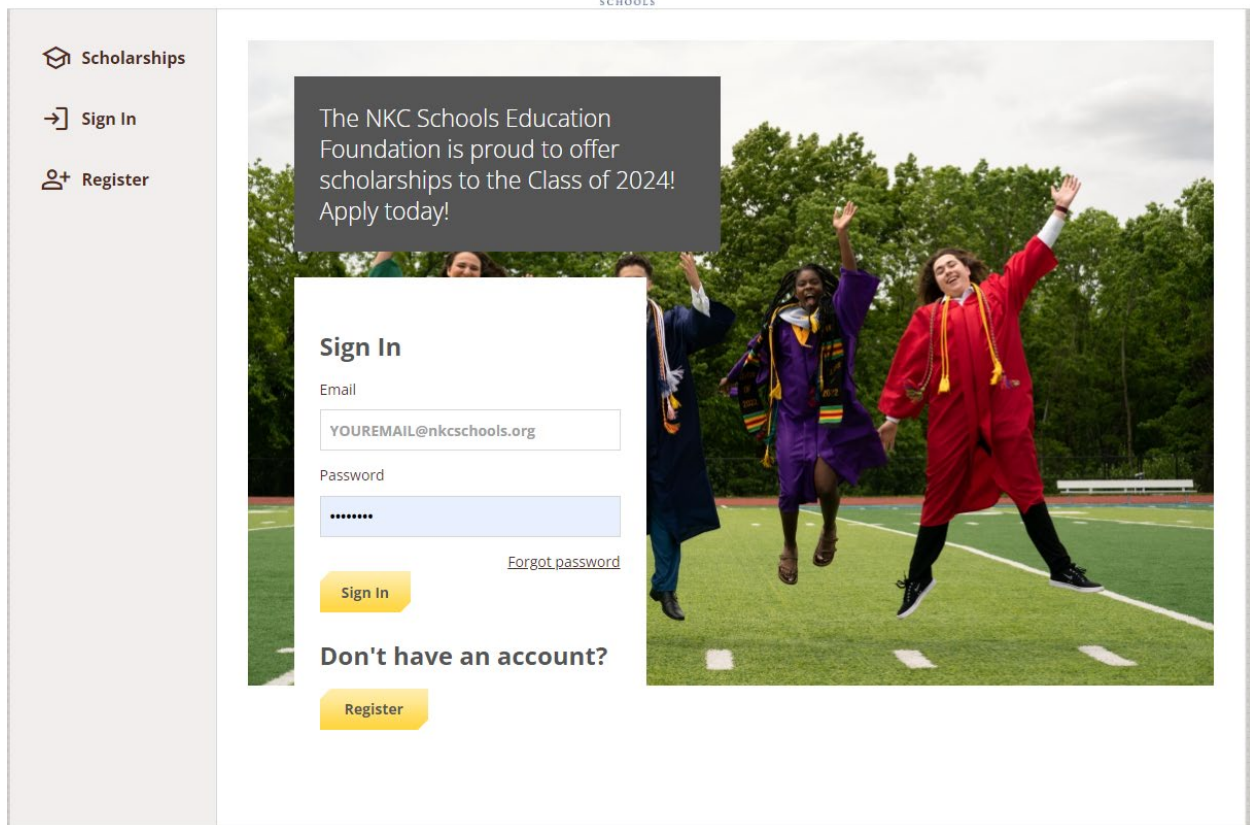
SCHOOLS

Scholarships

Sign In

Register

The NKC Schools Education Foundation is proud to offer scholarships to the Class of 2024! Apply today!

Sign In

Email

YOUREMAIL@nkcschools.org

Password

••••••••

Forgot password

Sign In

Don't have an account?

Register